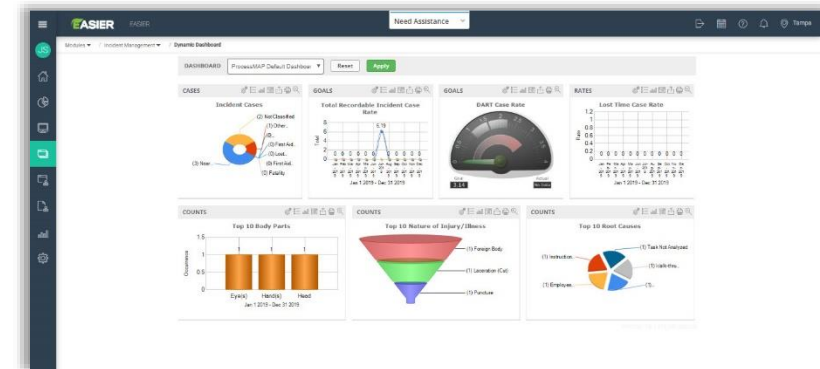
EASIER EASIER

Need Assistance

Tampa

JS

Modules ▾ / Incident Management ▾ / Dynamic Dashboard

DASHBOARD ProcessMAP Default Dashboar ▾ Reset Apply

CASES

Incident Cases

(2) Not Classified
(1) Other...
(0)...
(1) First Aid...
(1) Lost...
(0) First Aid...
(3) Near...
(0) Fatality

GOALS

Total Recordable Incident Case Rate

6.79

Jan 1 2019 - Dec 31 2019

GOALS

DART Case Rate

3.14

RATES

Lost Time Case Rate

1.2
1
0.8
0.6
0.4
0.2
0

Jan 1 2019 - Dec 31 2019

COUNTS

Top 10 Body Parts

1.5
1
0.5
0

1 1 1

Eye(s) Hand(s) Head

Jan 1 2019 - Dec 31 2019

COUNTS

Top 10 Nature of Injury/Illness

(1) Foreign Body
(1) Laceration (Cut)
(1) Puncture

COUNTS

Top 10 Root Causes

(1) Task Not Analyzed
(1) Instruction...
(1) Lack-thru...
(1) Employee...
(1)...